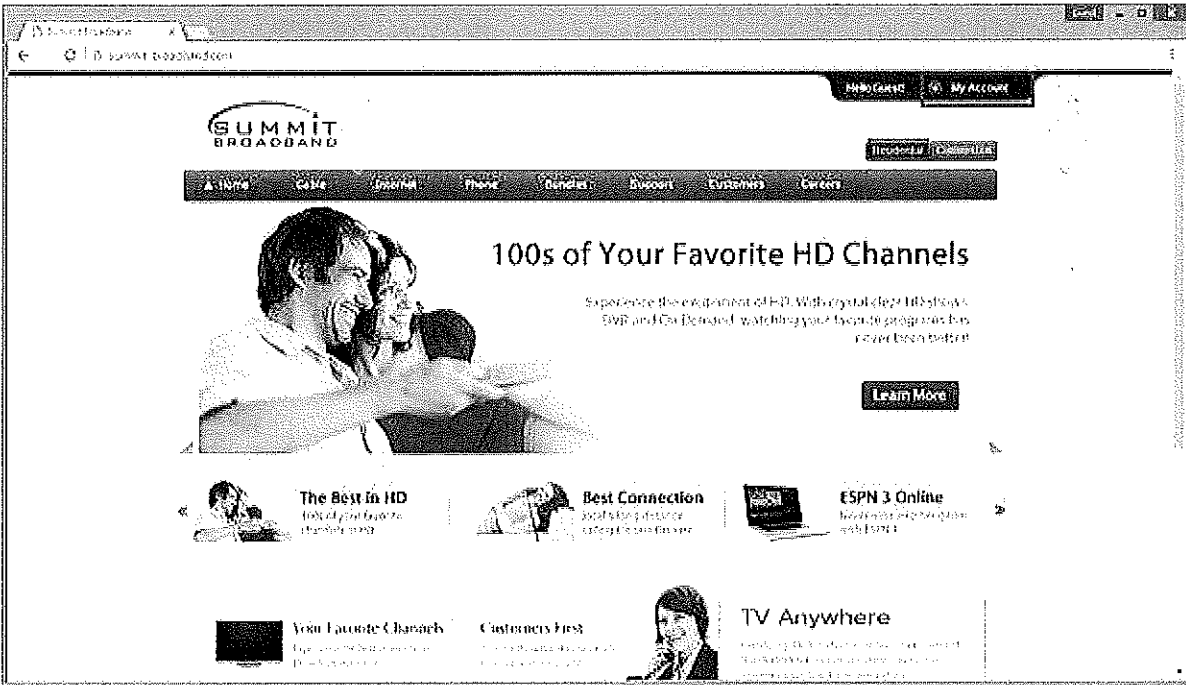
Summit Broadband
summit-broadband.com

Hello Guest! My Account

SUMMIT BROADBAND

Residential Commercial

Home Cable Internet Phone Bundles Discounts Customers Careers

100s of Your Favorite HD Channels

Experience the excitement of HD. With crystal clear HD shows, DVR and On Demand, watching your favorite programs has never been better!

Learn More

«

The Best in HD
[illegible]

Best Connection
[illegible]

ESPN 3 Online
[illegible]

»

Your Favorite Channels
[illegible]

Customers First
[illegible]

TV Anywhere
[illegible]